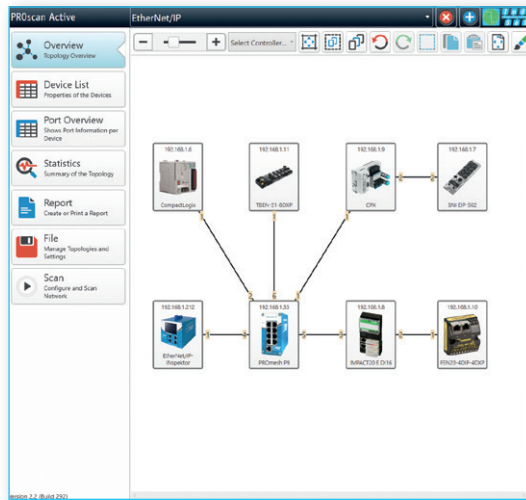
PROscan Active

EtherNet/IP

Select Controller...

Overview
Topology Overview

Device List
Properties of the Devices

Port Overview
Shows Port Information per Device

Statistics
Summary of the Topology

Report
Create or Print a Report

File
Manage Topologies and Settings

Scan
Configure and Scan Network

192.168.1.6
CompactLogix

192.168.1.11
TBEN-S1-8DXP

192.168.1.9
CPX

192.168.1.7
SN DP SI02

192.168.1.202
EtherNet/IP-Inspektor

192.168.1.55
PROmesh P9

192.168.1.8
IMPACT20 E DI16

192.168.1.10
FEN20-4DIP-4DXP

Version 2.2 (Build 292)